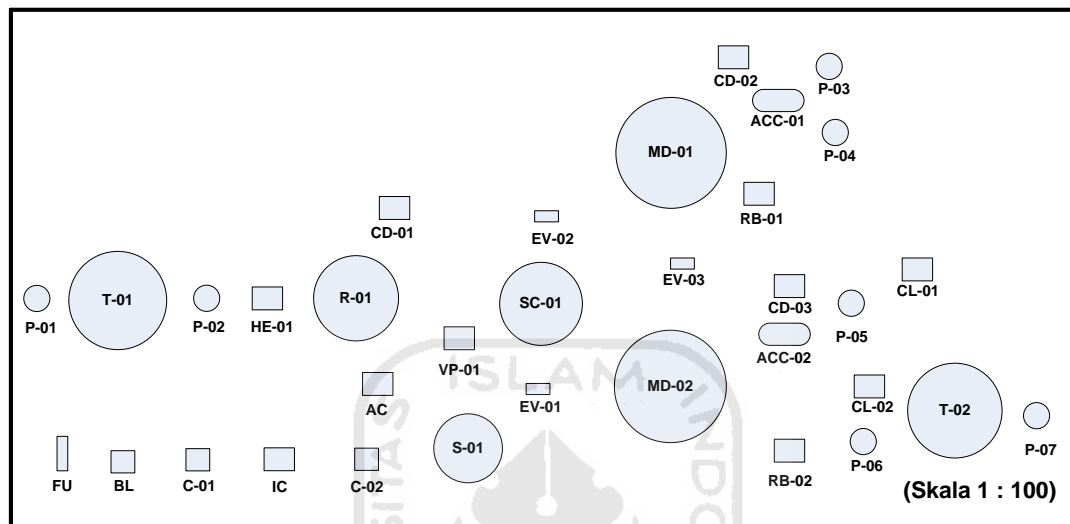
CD-02
P-03
ACC-01
MD-01
P-04
RB-01
CD-01
EV-02
EV-03
CL-01
P-01
T-01
P-02
HE-01
R-01
SC-01
CD-03
P-05
ACC-02
VP-01
ISLAM
MD-02
AC
EV-01
CL-02
T-02
P-07
S-01
P-06
FU
BL
C-01
IC
C-02
RB-02
(Skala 1 : 100)